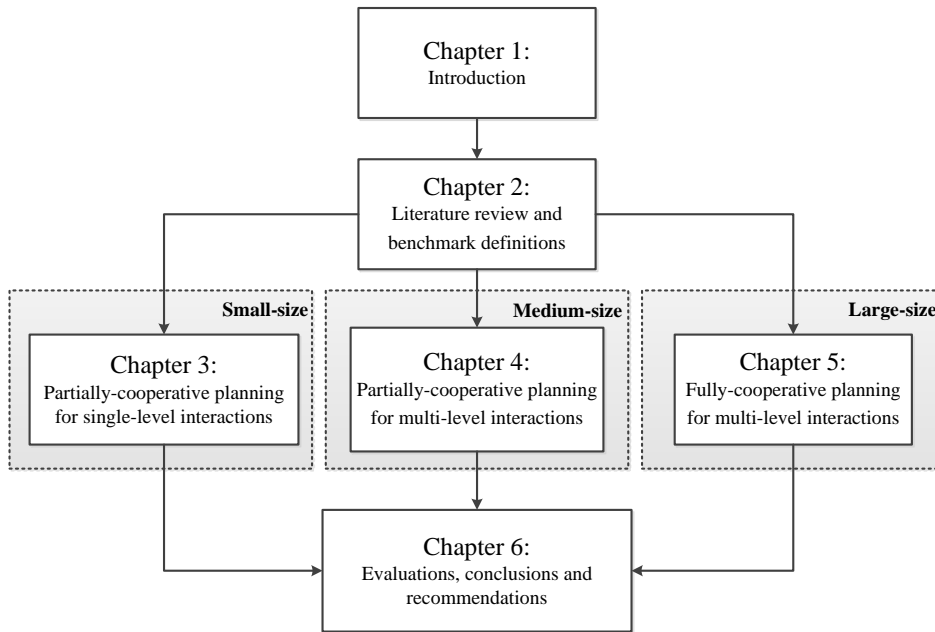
Chapter 1:
Introduction

Chapter 2:
Literature review and benchmark definitions

Small-size

Chapter 3:
Partially-cooperative planning for single-level interactions

Medium-size

Chapter 4:
Partially-cooperative planning for multi-level interactions

Large-size

Chapter 5:
Fully-cooperative planning for multi-level interactions

Chapter 6:
Evaluations, conclusions and recommendations